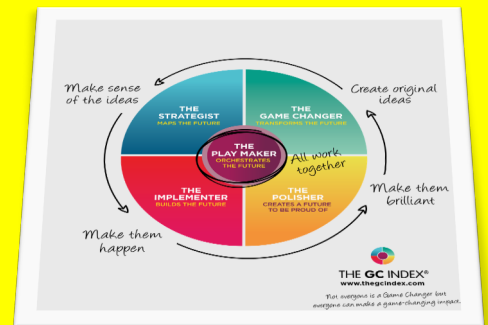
Make sense of the ideas

Create original ideas

THE STRATEGIST
MAPS THE FUTURE

THE GAME CHANGER
TRANSFORMS THE FUTURE

THE PLAY MAKER
ORCHESTRATES THE FUTURE

All work together

THE IMPLEMENTER
BUILDS THE FUTURE

THE POLISHER
CREATES A FUTURE TO BE PROUD OF

Make them brilliant

Make them happen

THE GC INDEX®
www.thegcindex.com

Not everyone is a Game Changer but everyone can make a game-changing impact.